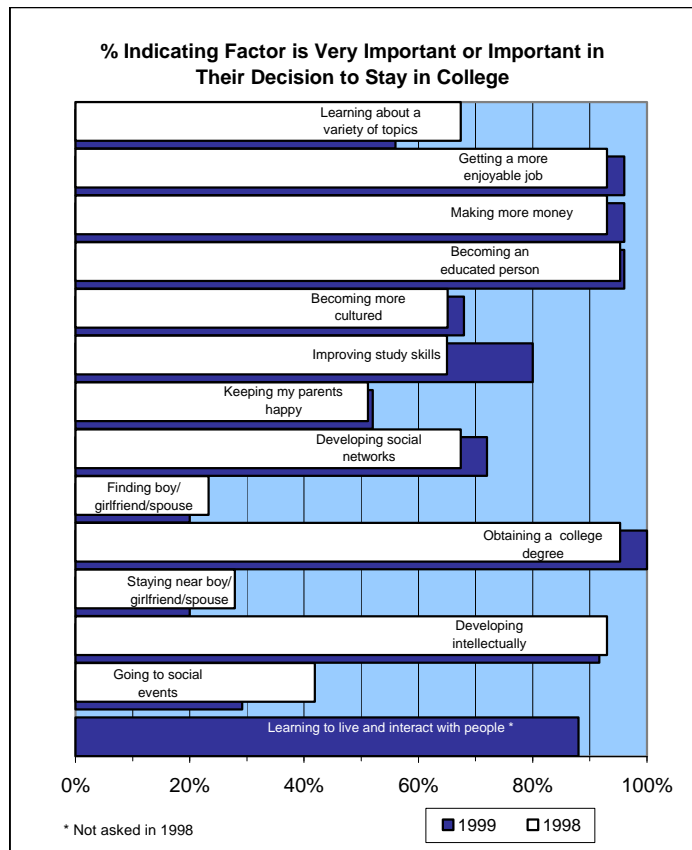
% Indicating Factor is Very Important or Important in Their Decision to Stay in College

Learning about a variety of topics

Getting a more enjoyable job

Making more money

Becoming an educated person

Becoming more cultured

Improving study skills

Keeping my parents happy

Developing social networks

Finding boy/ girlfriend/spouse

Obtaining a college degree

Staying near boy/ girlfriend/spouse

Developing intellectually

Going to social events

Learning to live and interact with people *

0% 20% 40% 60% 80% 100%

* Not asked in 1998

1999 1998